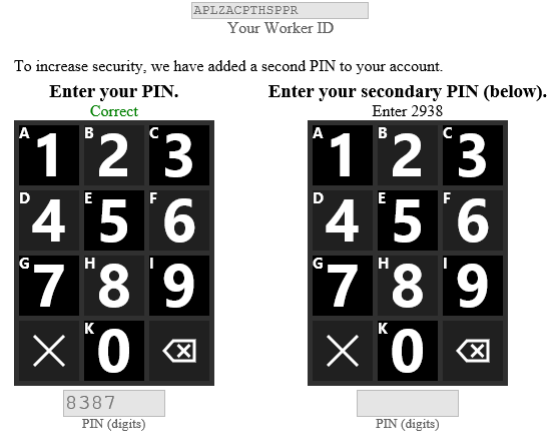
APL2ACPTHSPPR
Your Worker ID

To increase security, we have added a second PIN to your account.

Enter your PIN.
Correct

A 1 B 2 C 3
D 4 E 5 F 6
G 7 H 8 I 9
K 0

8387
PIN (digits)

Enter your secondary PIN (below).
Enter 2938

A 1 B 2 C 3
D 4 E 5 F 6
G 7 H 8 I 9
K 0

PIN (digits)